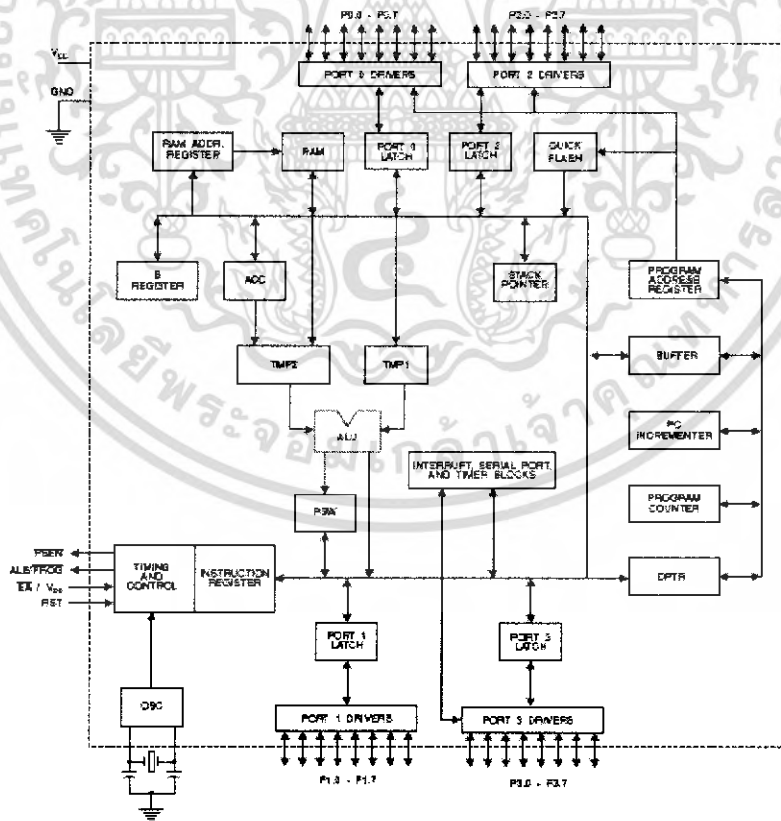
P0.0 - P0.7

P2.0 - P2.7

$V_{CC}$

GND

PORT 0 DRIVERS

PORT 2 DRIVERS

RAM ADDR. REGISTER

RAM

PORT 0 LATCH

PORT 2 LATCH

QUICK FLASH

B REGISTER

ACC

STACK POINTER

PROGRAM ADDRESS REGISTER

BUFFER

TMP2

TMP1

ALU

PC INCREMENTER

INTERRUPT, SERIAL PORT, AND TIMER BLOCKS

PROGRAM COUNTER

PSW

PSEN

ALE/PROG

$\overline{EA}$ / $V_{PP}$

RST

TIMING AND CONTROL

INSTRUCTION REGISTER

DPTR

PORT 1 LATCH

PORT 3 LATCH

OSC

PORT 1 DRIVERS

PORT 3 DRIVERS

P1.0 - P1.7

P3.0 - P3.7